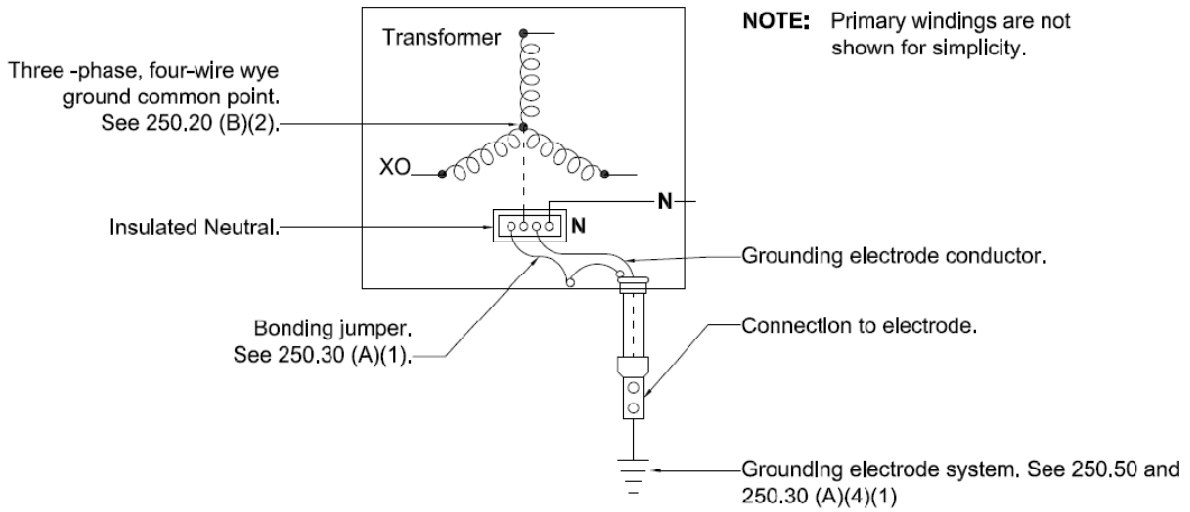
Transformer

NOTE: Primary windings are not shown for simplicity.

Three -phase, four-wire wye ground common point. See 250.20 (B)(2).

XO

N

Insulated Neutral.

N

Grounding electrode conductor.

Bonding jumper. See 250.30 (A)(1).

Connection to electrode.

Grounding electrode system. See 250.50 and 250.30 (A)(4)(1)